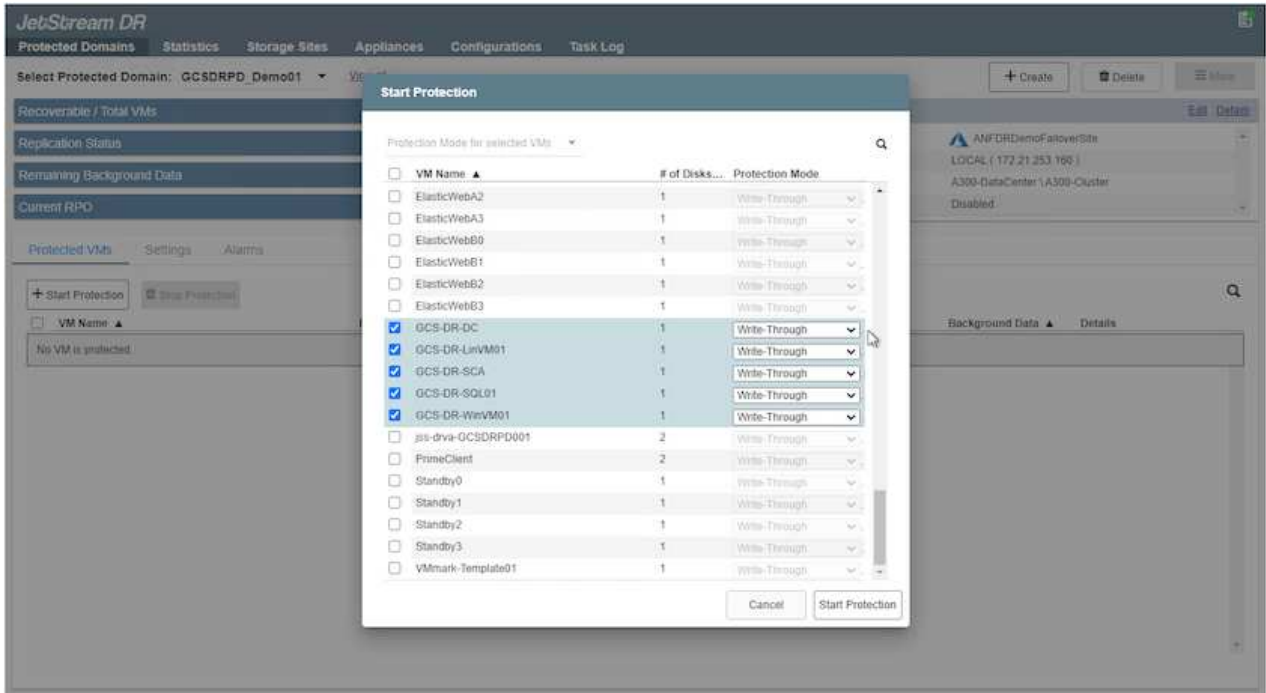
JetStream DR

Protected Domains Statistics Storage Sites Appliances Configurations Task Log

Select Protected Domain: GCSDRPD_Demo01 ▾ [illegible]

+ Create  Delete  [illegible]

Recoverable / Total VMs

Replication Status

Remaining Background Data

Current RPO

Edit Details

ANFDRDemoFailoverSite
LOCAL ( 172.21.253.160 )
A300-DataCenter \ A300-Cluster
Disabled

Protected VMs Settings Alarms

+ Start Protection  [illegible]

VM Name ▲

No VM is protected

Background Data ▲ Details

Start Protection

Protection Mode for selected VMs ▾

| | VM Name ▲ | # of Disks... | Protection Mode |
|---|---|---|---|
| ☐ | ElasticWebA2 | 1 | Write-Through |
| ☐ | ElasticWebA3 | 1 | Write-Through |
| ☐ | ElasticWebB0 | 1 | Write-Through |
| ☐ | ElasticWebB1 | 1 | Write-Through |
| ☐ | ElasticWebB2 | 1 | Write-Through |
| ☐ | ElasticWebB3 | 1 | Write-Through |
| ☑ | GCS-DR-DC | 1 | Write-Through |
| ☑ | GCS-DR-LinVM01 | 1 | Write-Through |
| ☑ | GCS-DR-SCA | 1 | Write-Through |
| ☑ | GCS-DR-SQL01 | 1 | Write-Through |
| ☑ | GCS-DR-WinVM01 | 1 | Write-Through |
| ☐ | jss-drva-GCSDRPD001 | 2 | Write-Through |
| ☐ | PrimeClient | 2 | Write-Through |
| ☐ | Standby0 | 1 | Write-Through |
| ☐ | Standby1 | 1 | Write-Through |
| ☐ | Standby2 | 1 | Write-Through |
| ☐ | Standby3 | 1 | Write-Through |
| ☐ | VMmark-Template01 | 1 | Write-Through |

Cancel  Start Protection